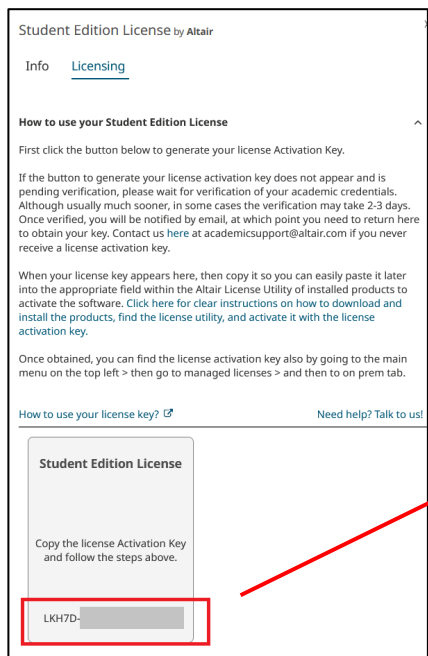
Student Edition License by Altair

Info Licensing

How to use your Student Edition License

First click the button below to generate your license Activation Key.

If the button to generate your license activation key does not appear and is pending verification, please wait for verification of your academic credentials. Although usually much sooner, in some cases the verification may take 2-3 days. Once verified, you will be notified by email, at which point you need to return here to obtain your key. Contact us here at academicsupport@altair.com if you never receive a license activation key.

When your license key appears here, then copy it so you can easily paste it later into the appropriate field within the Altair License Utility of installed products to activate the software. Click here for clear instructions on how to download and install the products, find the license utility, and activate it with the license activation key.

Once obtained, you can find the license activation key also by going to the main menu on the top left > then go to managed licenses > and then to on prem tab.

How to use your license key?

Need help? Talk to us!

Student Edition License

Copy the license Activation Key and follow the steps above.

LKH7D-